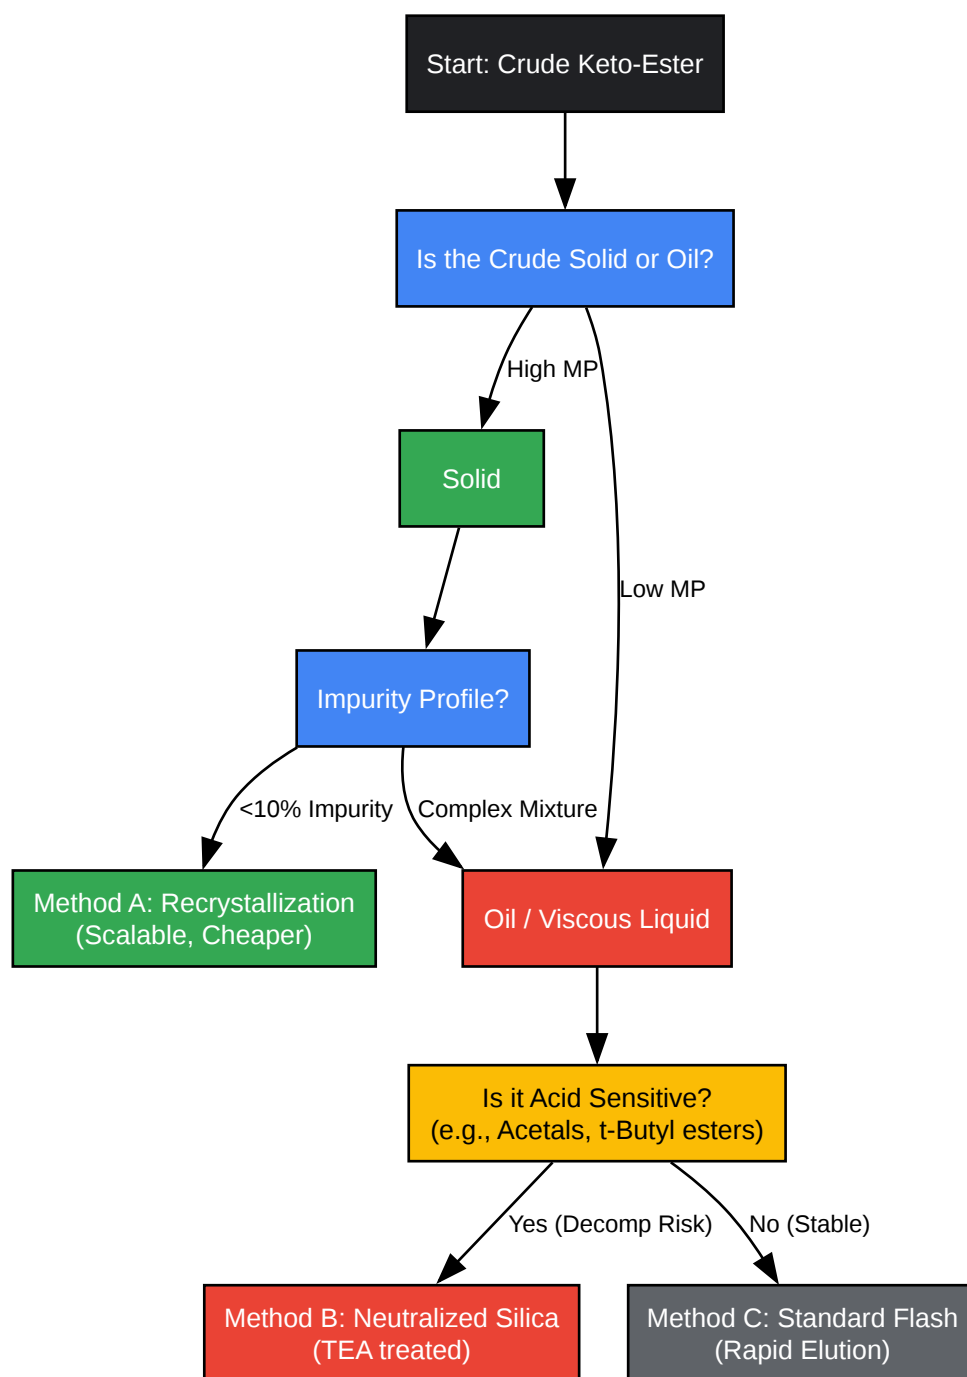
Start: Crude Keto-Ester

Is the Crude Solid or Oil?

High MP

Low MP

Solid

Impurity Profile?

<10% Impurity

Complex Mixture

Method A: Recrystallization (Scalable, Cheaper)

Oil / Viscous Liquid

Is it Acid Sensitive? (e.g., Acetals, t-Butyl esters)

Yes (Decomp Risk)

No (Stable)

Method B: Neutralized Silica (TEA treated)

Method C: Standard Flash (Rapid Elution)